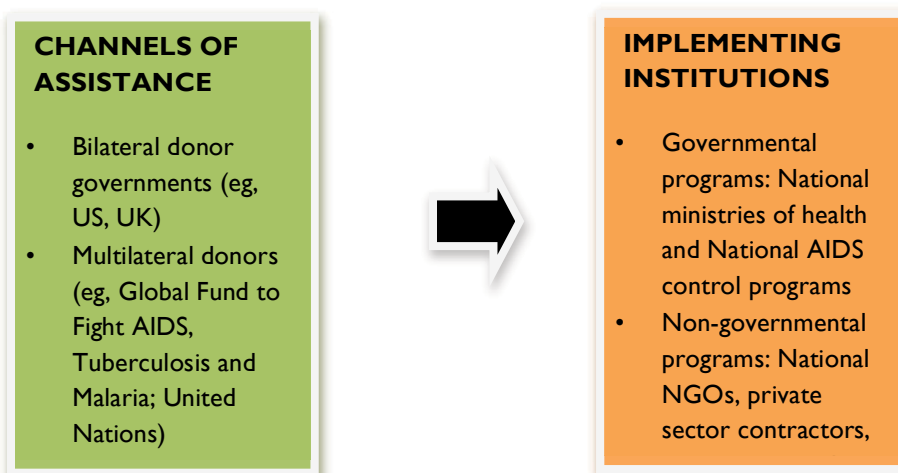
CHANNELS OF ASSISTANCE

- Bilateral donor governments (eg, US, UK)
- Multilateral donors (eg, Global Fund to Fight AIDS, Tuberculosis and Malaria; United Nations)

IMPLEMENTING INSTITUTIONS

- Governmental programs: National ministries of health and National AIDS control programs
- Non-governmental programs: National NGOs, private sector contractors,